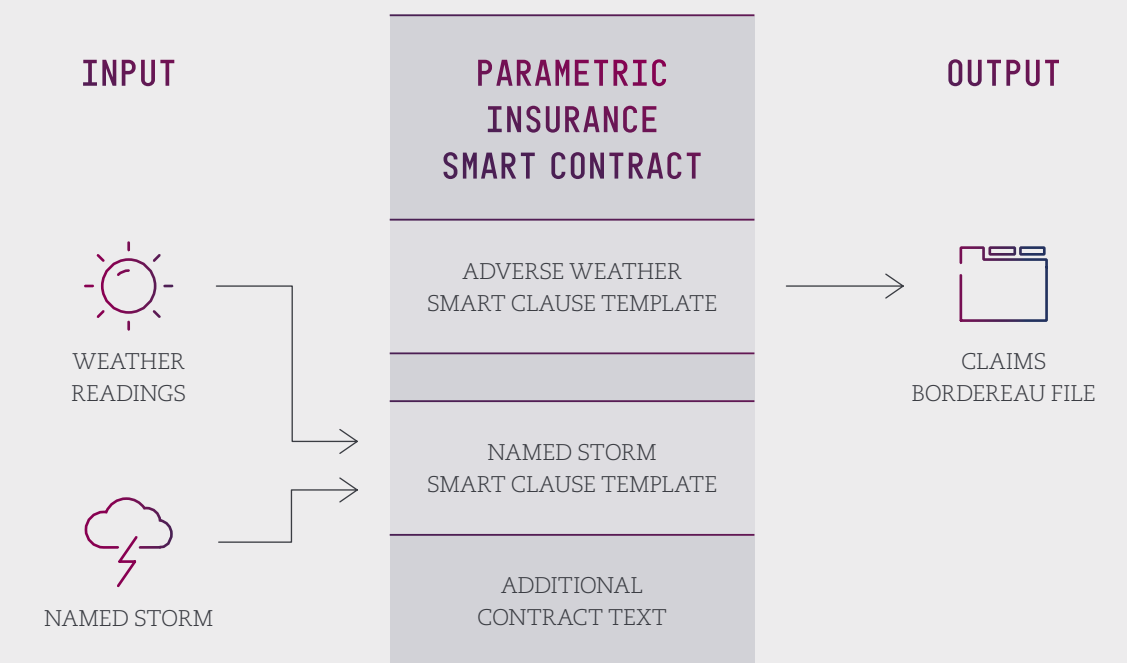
INPUT

PARAMETRIC INSURANCE SMART CONTRACT

OUTPUT

WEATHER READINGS

ADVERSE WEATHER SMART CLAUSE TEMPLATE

CLAIMS BORDEREAU FILE

NAMED STORM SMART CLAUSE TEMPLATE

NAMED STORM

ADDITIONAL CONTRACT TEXT